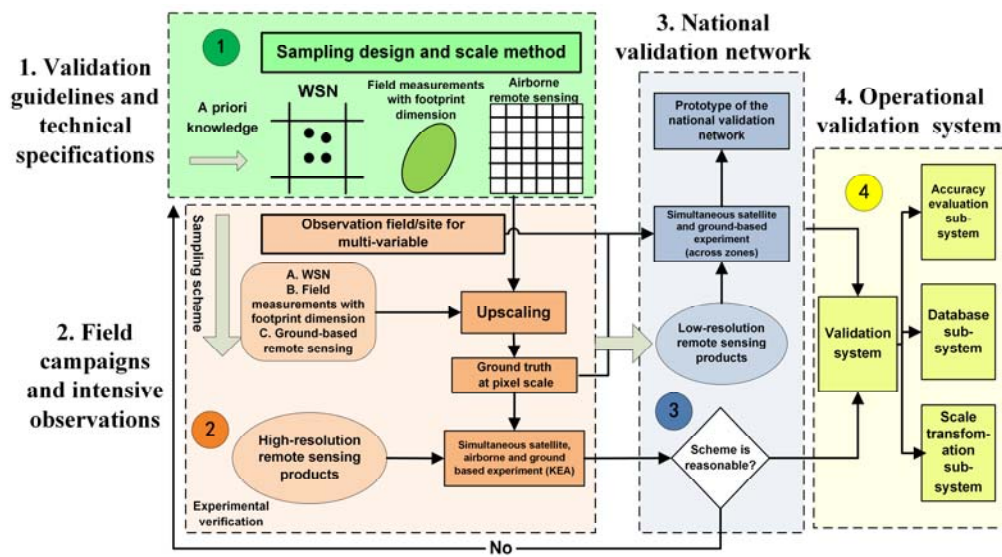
1. Validation guidelines and technical specifications

1

Sampling design and scale method

A priori knowledge

WSN

Field measurements with footprint dimension

Airborne remote sensing

3. National validation network

4. Operational validation system

Prototype of the national validation network

Simultaneous satellite and ground-based experiment (across zones)

Sampling scheme

Observation field/site for multi-variable

A. WSN
B. Field measurements with footprint dimension
C. Ground-based remote sensing

Upscaling

Ground truth at pixel scale

Low-resolution remote sensing products

2. Field campaigns and intensive observations

4

Accuracy evaluation sub-system

Validation system

Database sub-system

Scale transformation sub-system

2

High-resolution remote sensing products

Simultaneous satellite, airborne and ground based experiment (KEA)

3

Scheme is reasonable?

Experimental verification

No